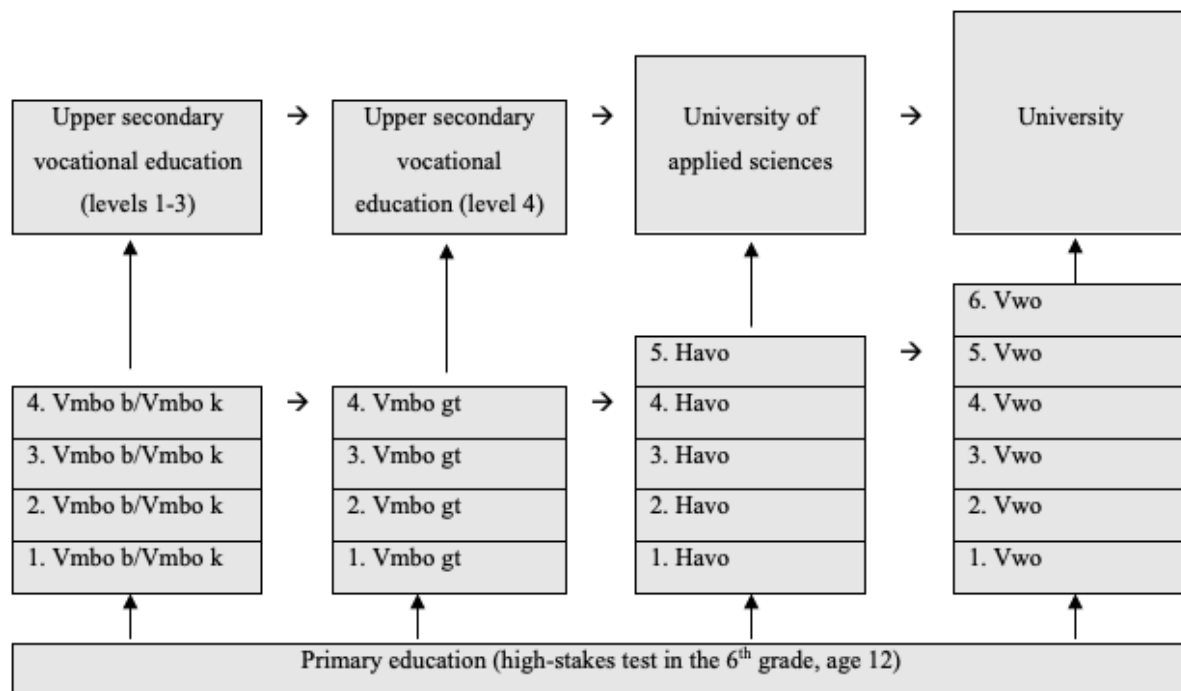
Upper secondary vocational education (levels 1-3)

→

Upper secondary vocational education (level 4)

→

University of applied sciences

→

University

6. Vwo

5. Havo

→

5. Vwo

4. Vmbo b/Vmbo k

→

4. Vmbo gt

→

4. Havo

4. Vwo

3. Vmbo b/Vmbo k

3. Vmbo gt

3. Havo

3. Vwo

2. Vmbo b/Vmbo k

2. Vmbo gt

2. Havo

2. Vwo

1. Vmbo b/Vmbo k

1. Vmbo gt

1. Havo

1. Vwo

Primary education (high-stakes test in the 6$^{th}$ grade, age 12)